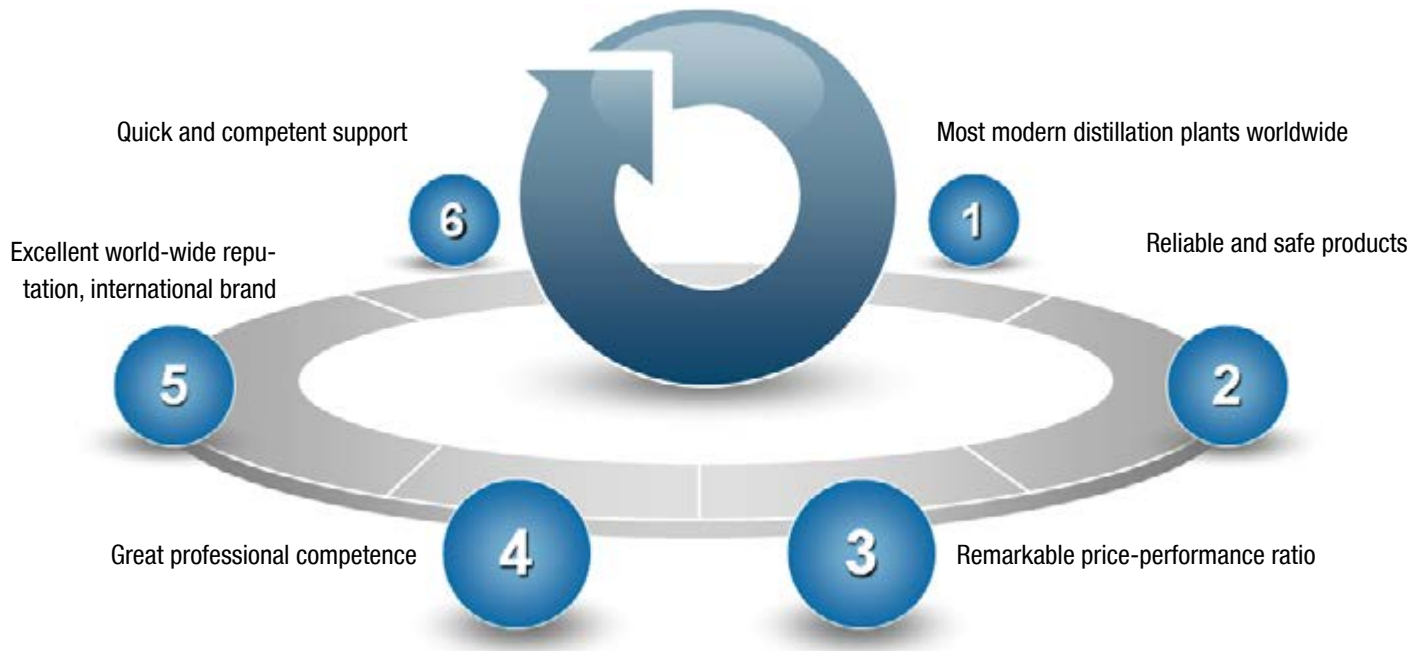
Quick and competent support

Most modern distillation plants worldwide

6

1

Excellent world-wide reputation, international brand

Reliable and safe products

5

2

Great professional competence

4

3

Remarkable price-performance ratio